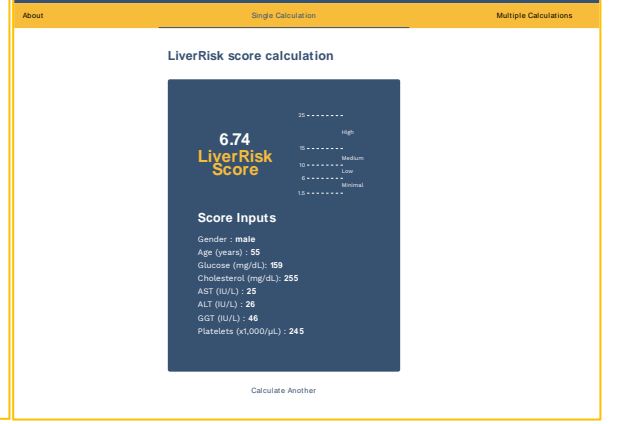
About

Single Calculation

Multiple Calculations

LiverRisk score calculation

6.74
LiverRisk Score

25
High
15
Medium
10
Low
6
Minimal
1.5

Score Inputs

Gender : **male**
Age (years) : **55**
Glucose (mg/dL): **159**
Cholesterol (mg/dL): **255**
AST (IU/L) : **25**
ALT (IU/L) : **26**
GGT (IU/L) : **46**
Platelets (x1,000/µL) : **245**

Calculate Another